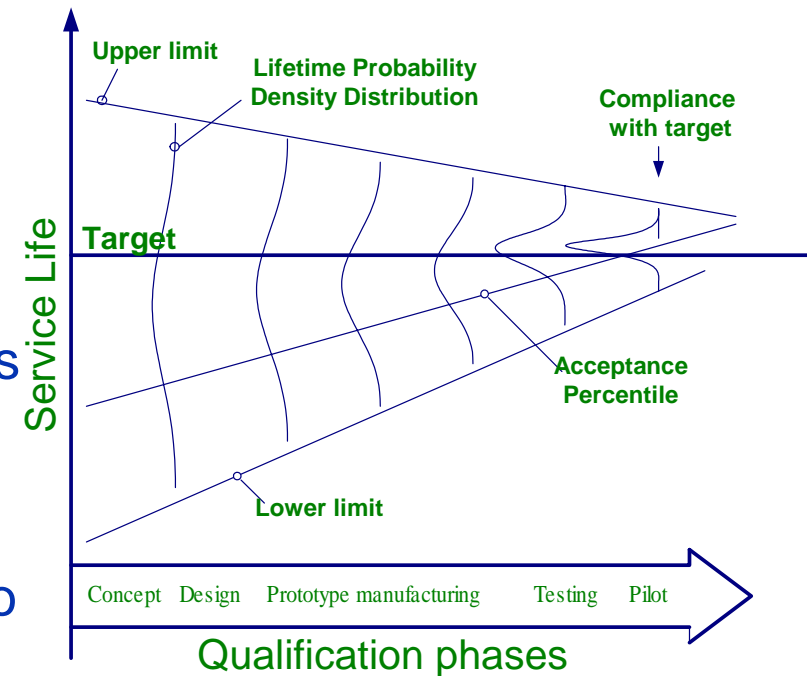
Upper limit

Lifetime Probability Density Distribution

Compliance with target

Target

Service Life

Acceptance Percentile

Lower limit

Concept Design Prototype manufacturing Testing Pilot

Qualification phases